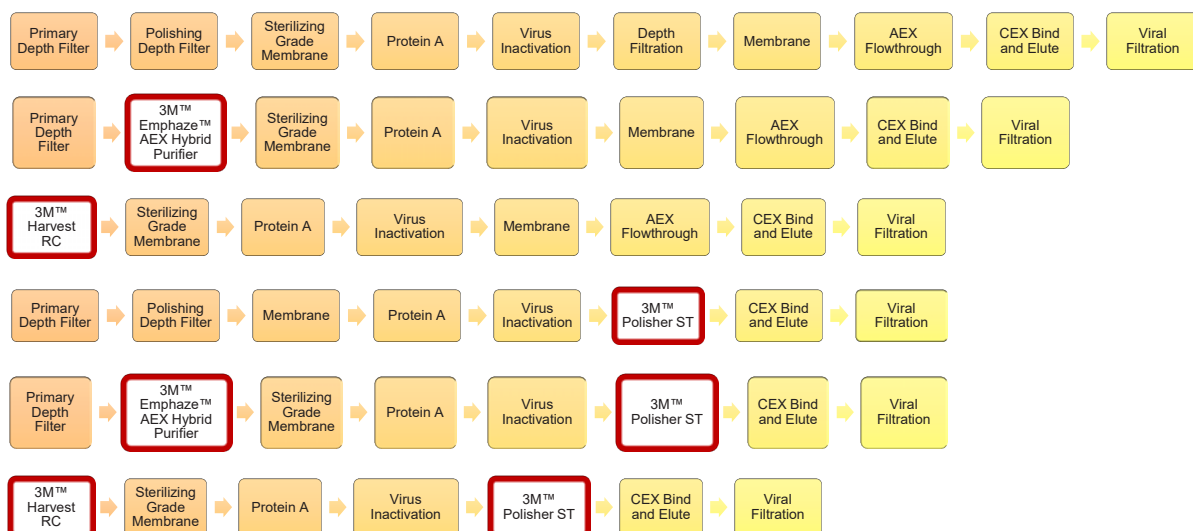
Primary Depth Filter
Polishing Depth Filter
Sterilizing Grade Membrane
Protein A
Virus Inactivation
Depth Filtration
Membrane
AEX Flowthrough
CEX Bind and Elute
Viral Filtration

Primary Depth Filter
3M™ Emphaze™ AEX Hybrid Purifier
Sterilizing Grade Membrane
Protein A
Virus Inactivation
Membrane
AEX Flowthrough
CEX Bind and Elute
Viral Filtration

3M™ Harvest RC
Sterilizing Grade Membrane
Protein A
Virus Inactivation
Membrane
AEX Flowthrough
CEX Bind and Elute
Viral Filtration

Primary Depth Filter
Polishing Depth Filter
Membrane
Protein A
Virus Inactivation
3M™ Polisher ST
CEX Bind and Elute
Viral Filtration

Primary Depth Filter
3M™ Emphaze™ AEX Hybrid Purifier
Sterilizing Grade Membrane
Protein A
Virus Inactivation
3M™ Polisher ST
CEX Bind and Elute
Viral Filtration

3M™ Harvest RC
Sterilizing Grade Membrane
Protein A
Virus Inactivation
3M™ Polisher ST
CEX Bind and Elute
Viral Filtration